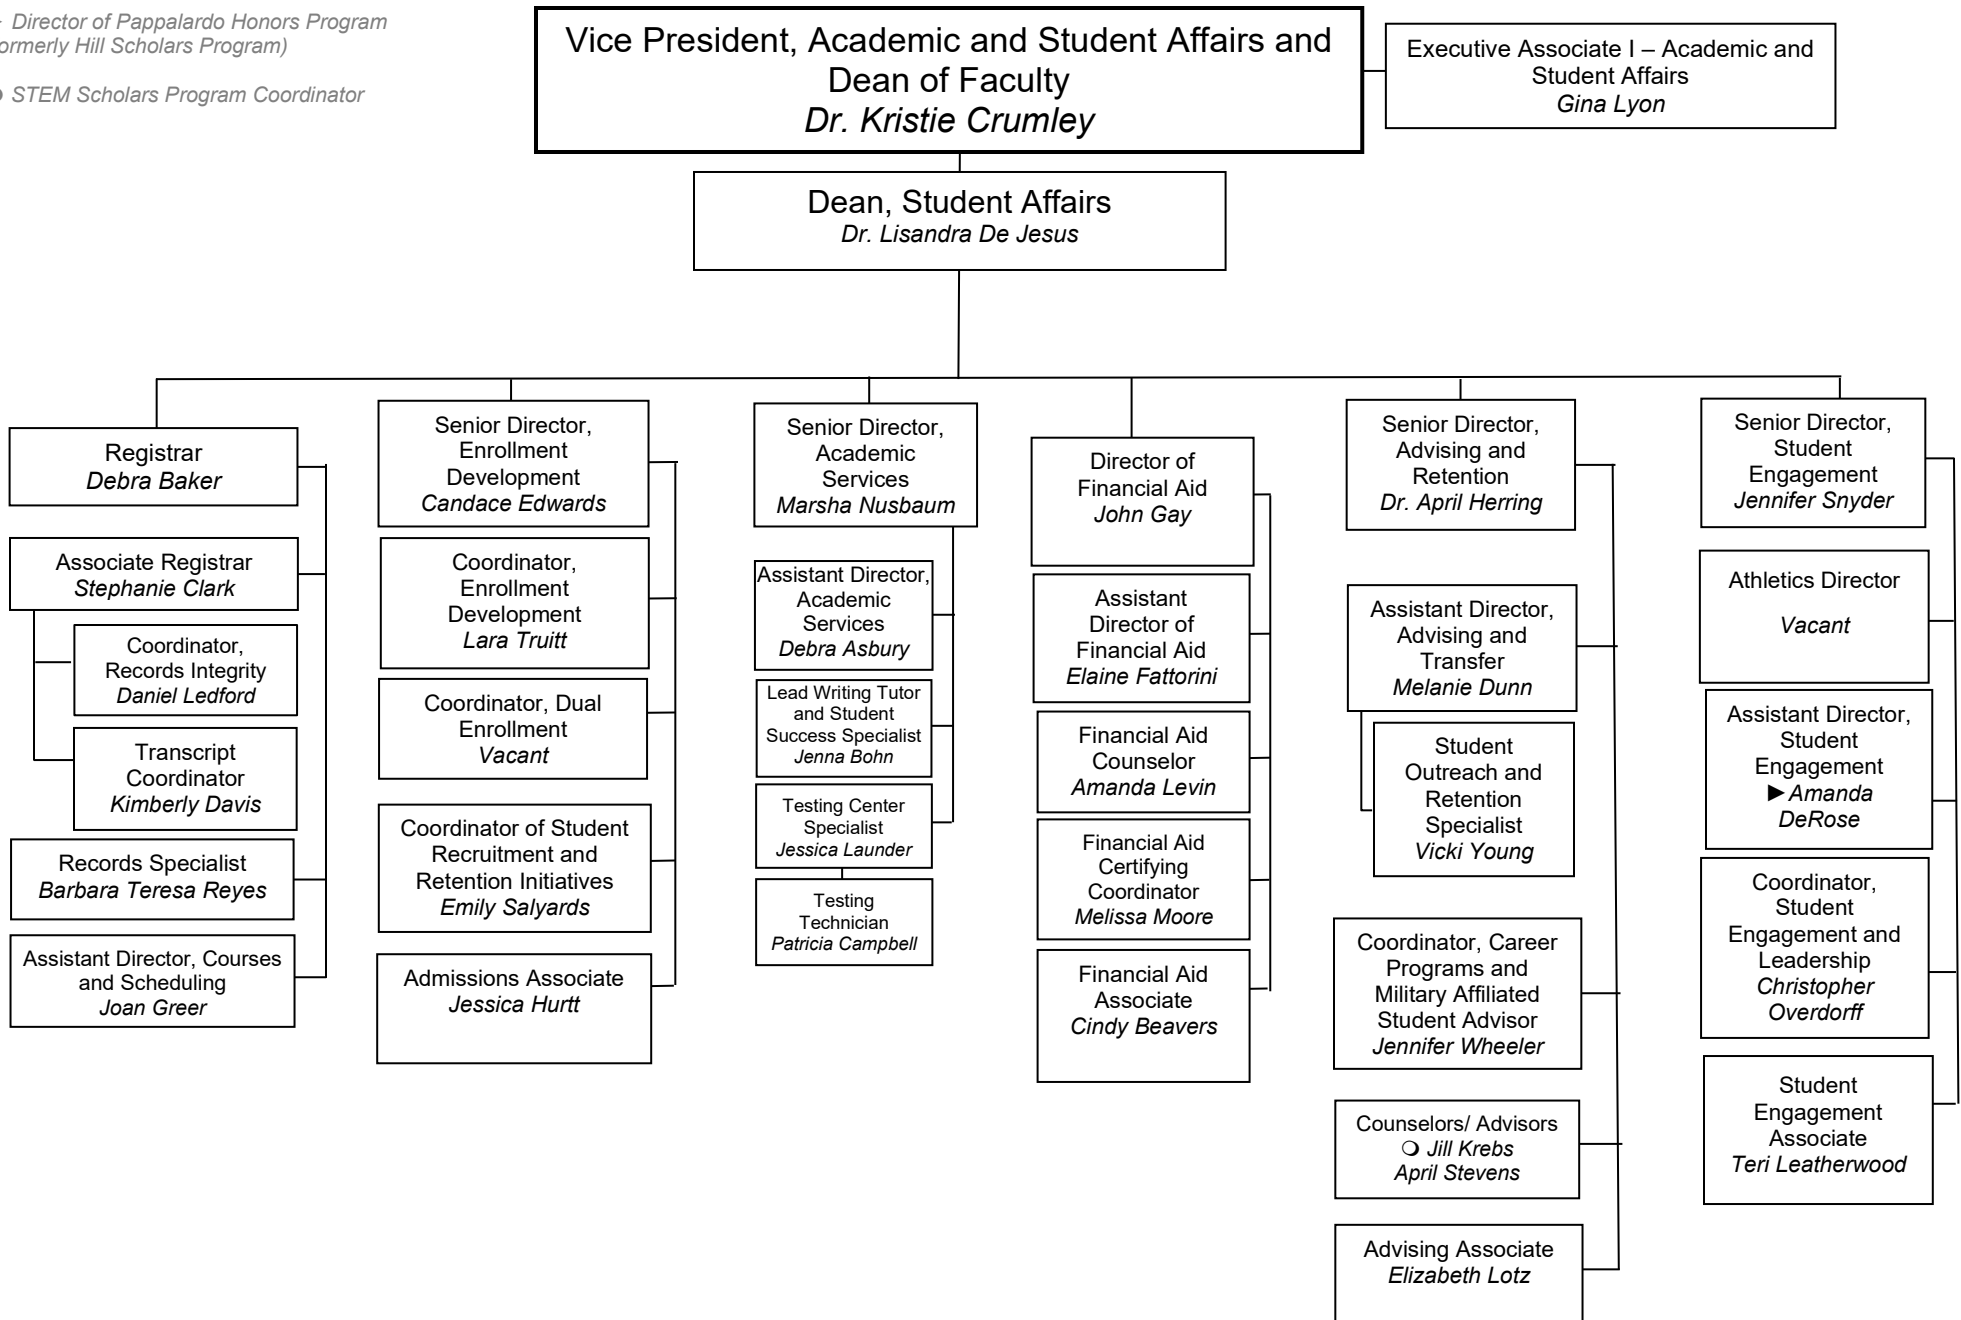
- Director of Pappalardo Honors Program
ormerly Hill Scholars Program)

❍ STEM Scholars Program Coordinator

Vice President, Academic and Student Affairs and Dean of Faculty
*Dr. Kristie Crumley*

Executive Associate I – Academic and Student Affairs
*Gina Lyon*

Dean, Student Affairs
*Dr. Lisandra De Jesus*

Registrar
*Debra Baker*

Associate Registrar
*Stephanie Clark*

Coordinator, Records Integrity
*Daniel Ledford*

Transcript Coordinator
*Kimberly Davis*

Records Specialist
*Barbara Teresa Reyes*

Assistant Director, Courses and Scheduling
*Joan Greer*

Senior Director, Enrollment Development
*Candace Edwards*

Coordinator, Enrollment Development
*Lara Truitt*

Coordinator, Dual Enrollment
*Vacant*

Coordinator of Student Recruitment and Retention Initiatives
*Emily Salyards*

Admissions Associate
*Jessica Hurtt*

Senior Director, Academic Services
*Marsha Nusbaum*

Assistant Director, Academic Services
*Debra Asbury*

Lead Writing Tutor and Student Success Specialist
*Jenna Bohn*

Testing Center Specialist
*Jessica Launder*

Testing Technician
*Patricia Campbell*

Director of Financial Aid
*John Gay*

Assistant Director of Financial Aid
*Elaine Fattorini*

Financial Aid Counselor
*Amanda Levin*

Financial Aid Certifying Coordinator
*Melissa Moore*

Financial Aid Associate
*Cindy Beavers*

Senior Director, Advising and Retention
*Dr. April Herring*

Assistant Director, Advising and Transfer
*Melanie Dunn*

Student Outreach and Retention Specialist
*Vicki Young*

Coordinator, Career Programs and Military Affiliated Student Advisor
*Jennifer Wheeler*

Counselors/ Advisors
❍ *Jill Krebs*
*April Stevens*

Advising Associate
*Elizabeth Lotz*

Senior Director, Student Engagement
*Jennifer Snyder*

Athletics Director
*Vacant*

Assistant Director, Student Engagement
►*Amanda DeRose*

Coordinator, Student Engagement and Leadership
*Christopher Overdorff*

Student Engagement Associate
*Teri Leatherwood*